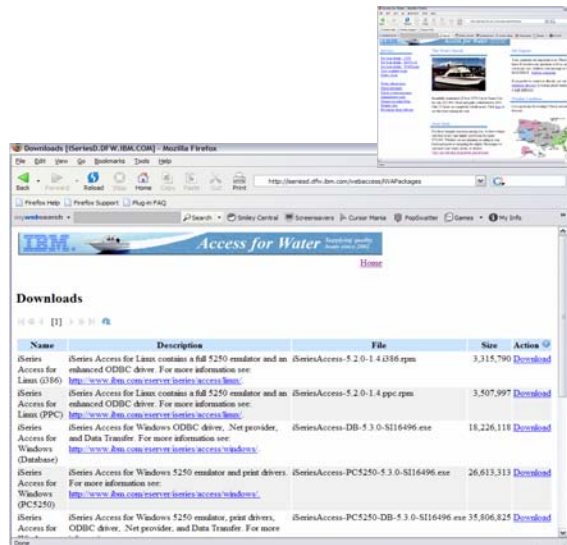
Downloads [iSeriesD.DFW.IBM.COM] - Mozilla Firefox

File Edit View Go Bookmarks Tools Help

Back Forward Reload Stop Home Copy Paste Cut Print

http://iseriesd.dfw.ibm.com/webaccess/WAPackages

Firefox Help Firefox Support Plug-in FAQ

Search Smiley Central Screensavers Cursor Mania PopSwatter Games My Info

IBM. Access for Water

Home

Downloads

[1]

| Name | Description | File | Size | Action |
|---|---|---|---|---|
| iSeries Access for Linux (i386) | iSeries Access for Linux contains a full 5250 emulator and an enhanced ODBC driver. For more information see: http://www.ibm.com/eserver/iseries/access/linux/ | iSeriesAccess-5.2.0-1.4.i386.rpm | 3,315,790 | Download |
| iSeries Access for Linux (PPC) | iSeries Access for Linux contains a full 5250 emulator and an enhanced ODBC driver. For more information see: http://www.ibm.com/eserver/iseries/access/linux/ | iSeriesAccess-5.2.0-1.4.ppc.rpm | 3,507,997 | Download |
| iSeries Access for Windows (Database) | iSeries Access for Windows ODBC driver, .Net provider, and Data Transfer. For more information see: http://www.ibm.com/eserver/iseries/access/windows/ | iSeriesAccess-DB-5.3.0-SI16496.exe | 18,226,118 | Download |
| iSeries Access for Windows (PC5250) | iSeries Access for Windows 5250 emulator and print drivers. For more information see: http://www.ibm.com/eserver/iseries/access/windows/ | iSeriesAccess-PC5250-5.3.0-SI16496.exe | 26,613,313 | Download |
| iSeries Access for | iSeries Access for Windows 5250 emulator, print drivers, ODBC driver, .Net provider, and Data Transfer. For more | iSeriesAccess-PC5250-DB-5.3.0-SI16496.exe | 35,806,825 | Download |

Done